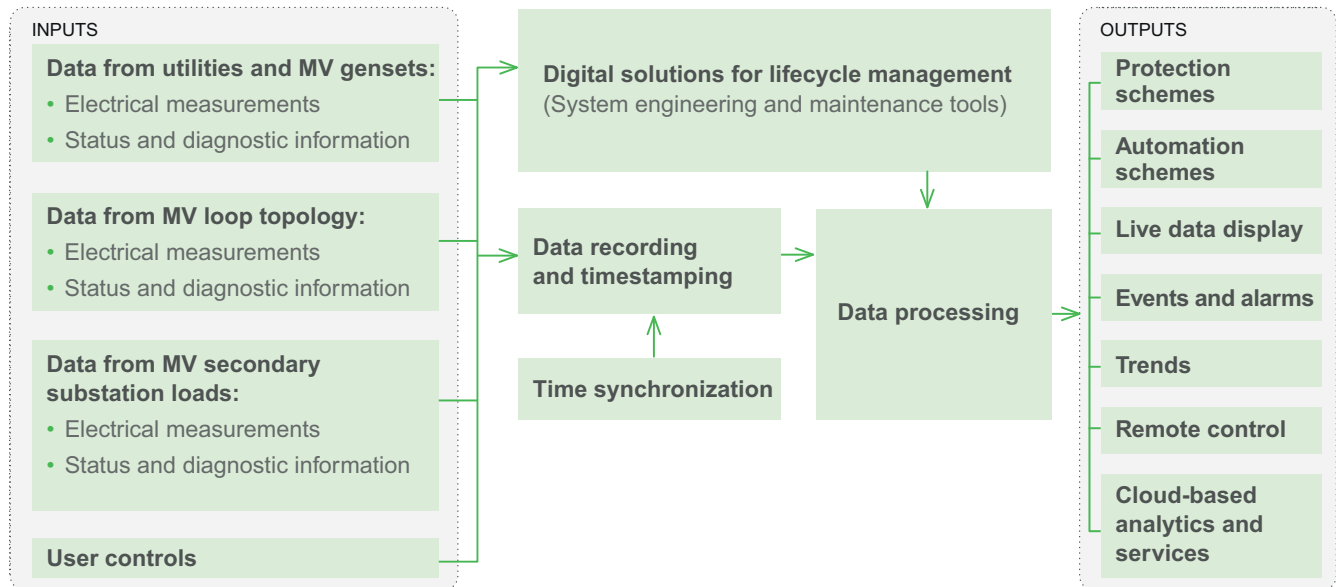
INPUTS

Data from utilities and MV gensets:
• Electrical measurements
• Status and diagnostic information

Data from MV loop topology:
• Electrical measurements
• Status and diagnostic information

Data from MV secondary substation loads:
• Electrical measurements
• Status and diagnostic information

User controls

Digital solutions for lifecycle management
(System engineering and maintenance tools)

Data recording and timestamping

Time synchronization

Data processing

OUTPUTS

Protection schemes

Automation schemes

Live data display

Events and alarms

Trends

Remote control

Cloud-based analytics and services